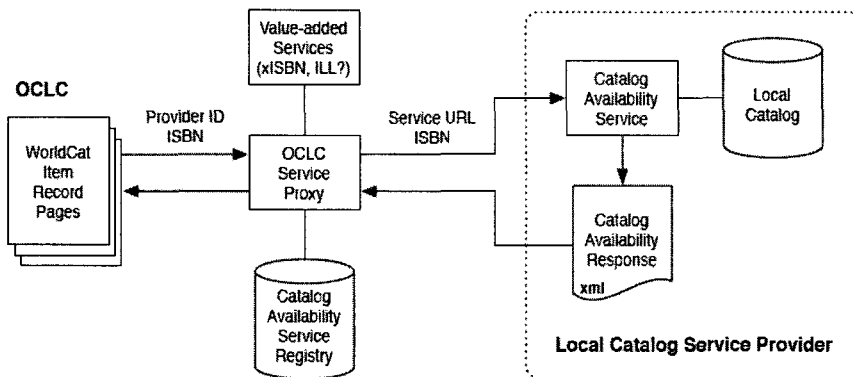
OCLC

WorldCat Item Record Pages

Provider ID
ISBN

Value-added Services (xISBN, ILL?)

OCLC Service Proxy

Catalog Availability Service Registry

Service URL
ISBN

Catalog Availability Service

Local Catalog

Catalog Availability Response

xml

Local Catalog Service Provider